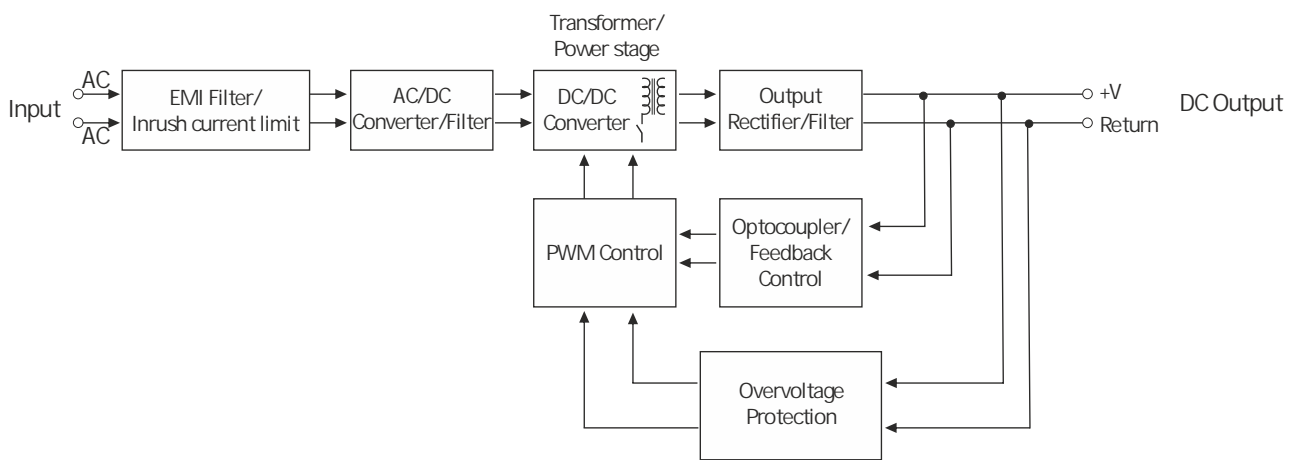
Transformer/
Power stage

Input
AC
AC

EMI Filter/
Inrush current limit

AC/DC
Converter/Filter

DC/DC
Converter

Output
Rectifier/Filter

+V
Return

DC Output

PWM Control

Optocoupler/
Feedback
Control

Overvoltage
Protection